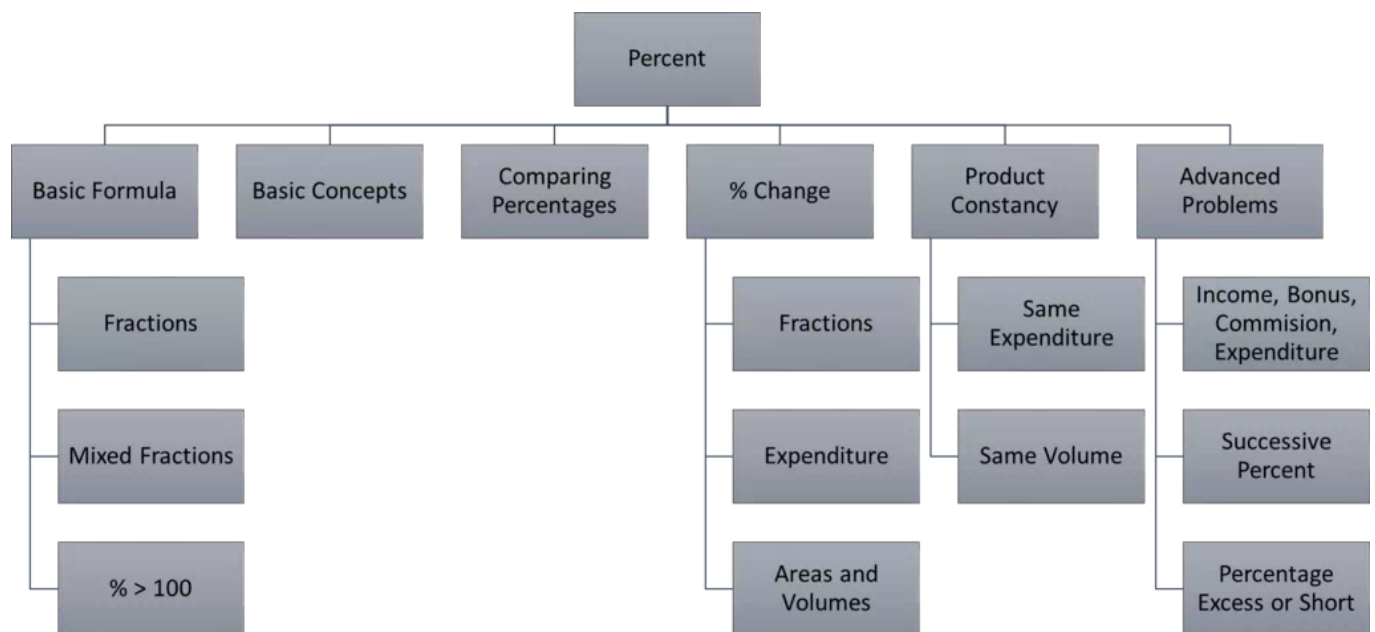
Percent

Basic Formula

Fractions

Mixed Fractions

% > 100

Basic Concepts

Comparing Percentages

% Change

Fractions

Expenditure

Areas and Volumes

Product Constancy

Same Expenditure

Same Volume

Advanced Problems

Income, Bonus, Commision, Expenditure

Successive Percent

Percentage Excess or Short